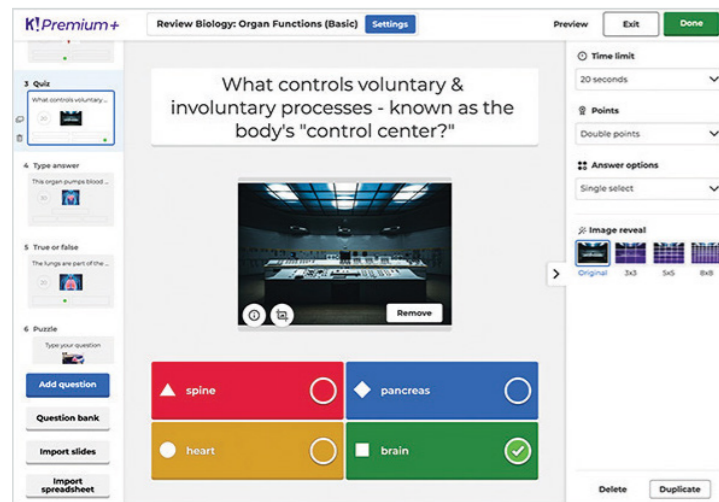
K!Premium+

Review Biology: Organ Functions (Basic) Settings

Preview Exit Done

3 Quiz
What controls voluntary...

4 Type answer
This organ pumps blood ...

5 True or false
The lungs are part of the ...

6 Puzzle
Type your question

Add question
Question bank
Import slides
Import spreadsheet

What controls voluntary & involuntary processes - known as the body's "control center?"

Remove

spine
pancreas
heart
brain

Time limit
20 seconds
Points
Double points
Answer options
Single select
Image reveal
Original 3x3 5x5 8x8

Delete Duplicate